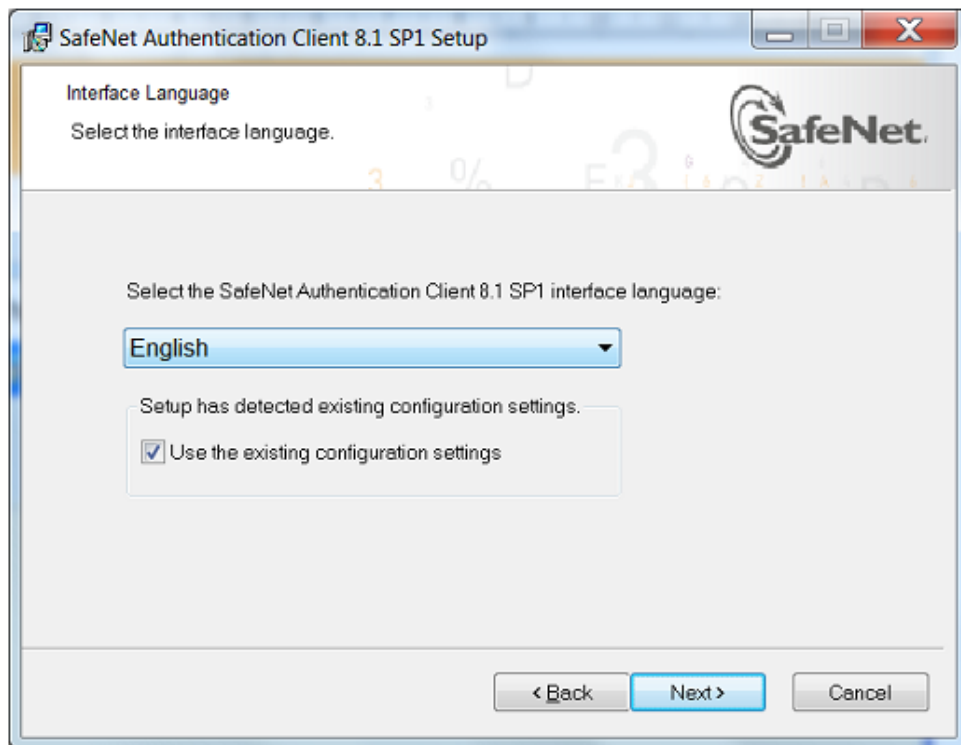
SafeNet Authentication Client 8.1 SP1 Setup

Interface Language

Select the interface language.

SafeNet

Select the SafeNet Authentication Client 8.1 SP1 interface language:

English

Setup has detected existing configuration settings.

Use the existing configuration settings

< Back

Next >

Cancel